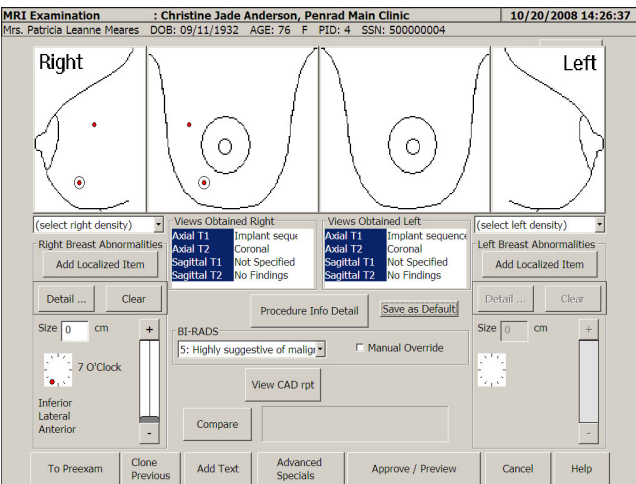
MRI Examination : Christine Jade Anderson, Penrad Main Clinic 10/20/2008 14:26:37
Mrs. Patricia Leanne Meares DOB: 09/11/1932 AGE: 76 F PID: 4 SSN: 500000004

Right

Left

(select right density)

Views Obtained Right
Axial T1 Implant seque
Axial T2 Coronal
Sagittal T1 Not Specified
Sagittal T2 No Findings

Views Obtained Left
Axial T1 Implant sequence
Axial T2 Coronal
Sagittal T1 Not Specified
Sagittal T2 No Findings

(select left density)

Right Breast Abnormalities
Add Localized Item

Left Breast Abnormalities
Add Localized Item

Detail ... Clear

Procedure Info Detail

Save as Default

Detail ... Clear

Size 0 cm

+

7 O'Clock

Inferior
Lateral
Anterior

-

BI-RADS
5: Highly suggestive of malig

Manual Override

View CAD rpt

Compare

Size 0 cm

+

-

To Preexam

Clone Previous

Add Text

Advanced Specials

Approve / Preview

Cancel

Help